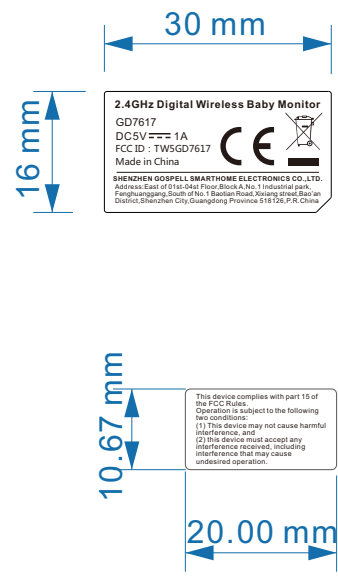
30 mm

16 mm

2.4GHz Digital Wireless Baby Monitor
GD7617
DC5V ⎓ 1A
FCC ID : TW5GD7617
Made in China

CE

SHENZHEN GOSPELL SMARTHOME ELECTRONICS CO.,LTD.
Address:East of 01st-04st Floor,Block A,No.1 Industrial park, Fenghuanggang,South of No.1 Baotian Road,Xixiang street,Bao'an District,Shenzhen City,Guangdong Province 518126,P.R.China

10.67 mm

This device complies with part 15 of the FCC Rules.
Operation is subject to the following two conditions:
(1) This device may not cause harmful interference, and
(2) this device must accept any interference received, including interference that may cause undesired operation.

20.00 mm